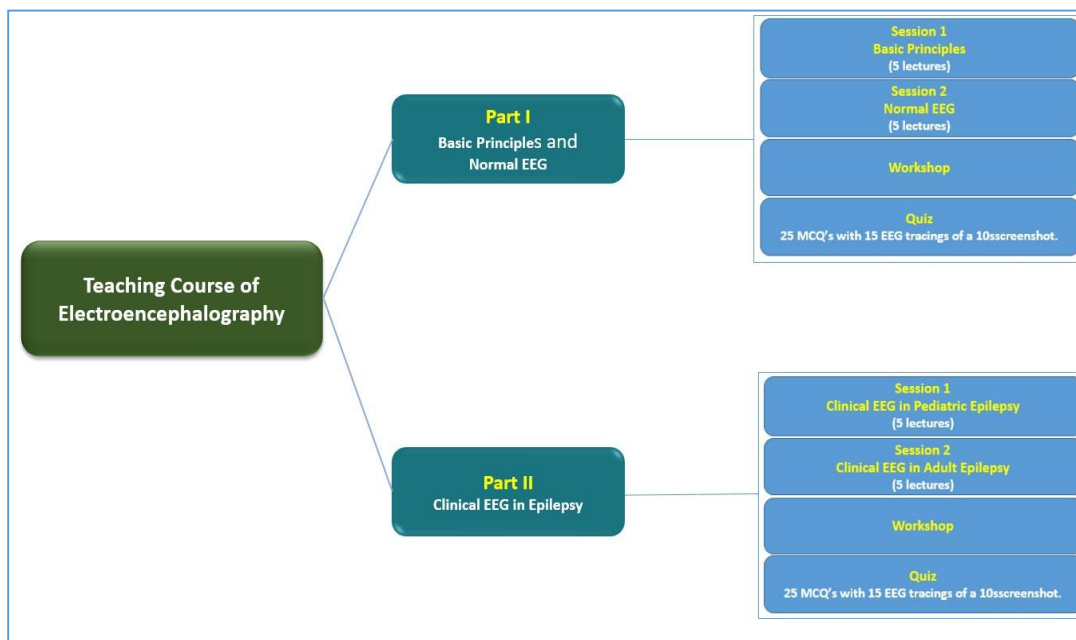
Teaching Course of Electroencephalography

Part I
Basic PrincipleS and Normal EEG

Session 1
Basic Principles
(5 lectures)

Session 2
Normal EEG
(5 lectures)

Workshop

Quiz
25 MCQ's with 15 EEG tracings of a 10sscreenshot.

Part II
Clinical EEG in Epilepsy

Session 1
Clinical EEG in Pediatric Epilepsy
(5 lectures)

Session 2
Clinical EEG in Adult Epilepsy
(5 lectures)

Workshop

Quiz
25 MCQ's with 15 EEG tracings of a 10sscreenshot.